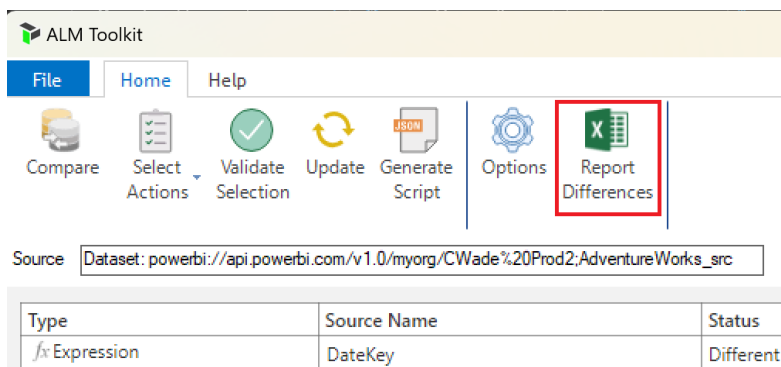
ALM Toolkit

File | Home | Help

Compare
Select Actions
Validate Selection
Update
JSON
Generate Script
Options
X
Report Differences

Source Dataset: powerbi://api.powerbi.com/v1.0/myorg/CWade%20Prod2;AdventureWorks_src

| Type | Source Name | Status |
|---|---|---|
| $fx$ Expression | DateKey | Different |